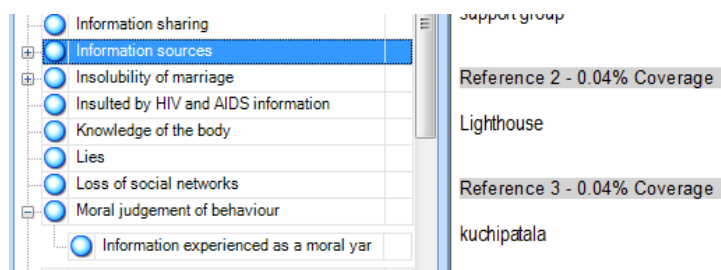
Information sharing
Information sources
Insolubility of marriage
Insulted by HIV and AIDS information
Knowledge of the body
Lies
Loss of social networks
Moral judgement of behaviour
Information experienced as a moral yar

support group

Reference 2 - 0.04% Coverage

Lighthouse

Reference 3 - 0.04% Coverage

kuchipatala